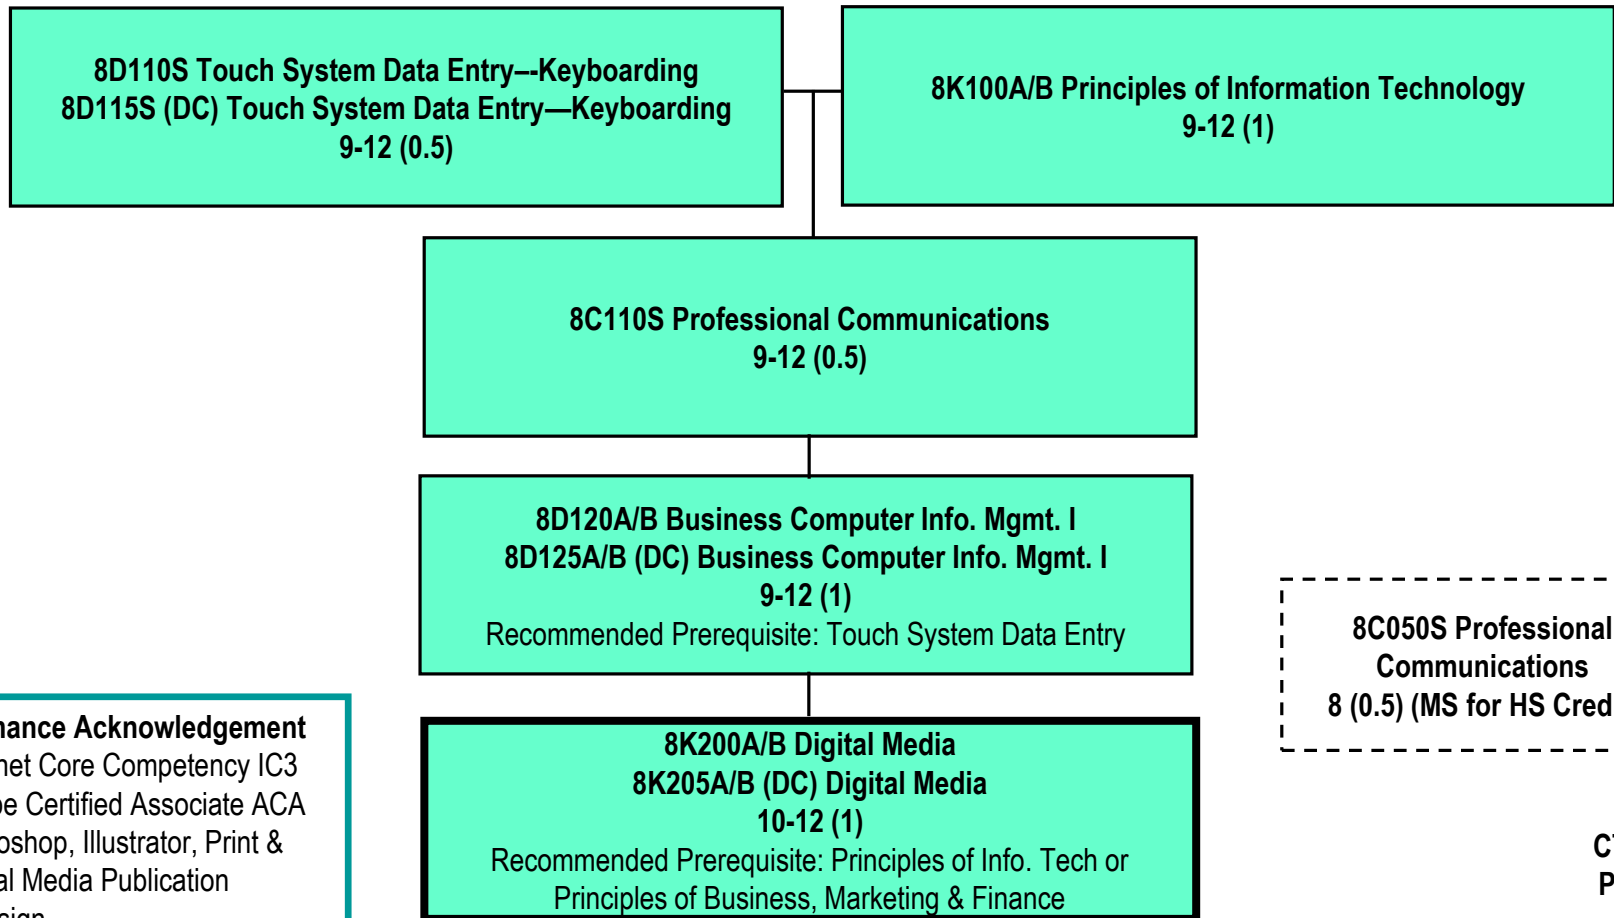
8D110S Touch System Data Entry--Keyboarding
8D115S (DC) Touch System Data Entry—Keyboarding
9-12 (0.5)

8K100A/B Principles of Information Technology
9-12 (1)

8C110S Professional Communications
9-12 (0.5)

8D120A/B Business Computer Info. Mgmt. I
8D125A/B (DC) Business Computer Info. Mgmt. I
9-12 (1)
Recommended Prerequisite: Touch System Data Entry

8C050S Professional Communications
8 (0.5) (MS for HS Cred

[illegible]nance Acknowledgement
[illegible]net Core Competency IC3
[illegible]be Certified Associate ACA
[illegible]oshop, Illustrator, Print &
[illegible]al Media Publication
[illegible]

8K200A/B Digital Media
8K205A/B (DC) Digital Media
10-12 (1)
Recommended Prerequisite: Principles of Info. Tech or Principles of Business, Marketing & Finance

C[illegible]
P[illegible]